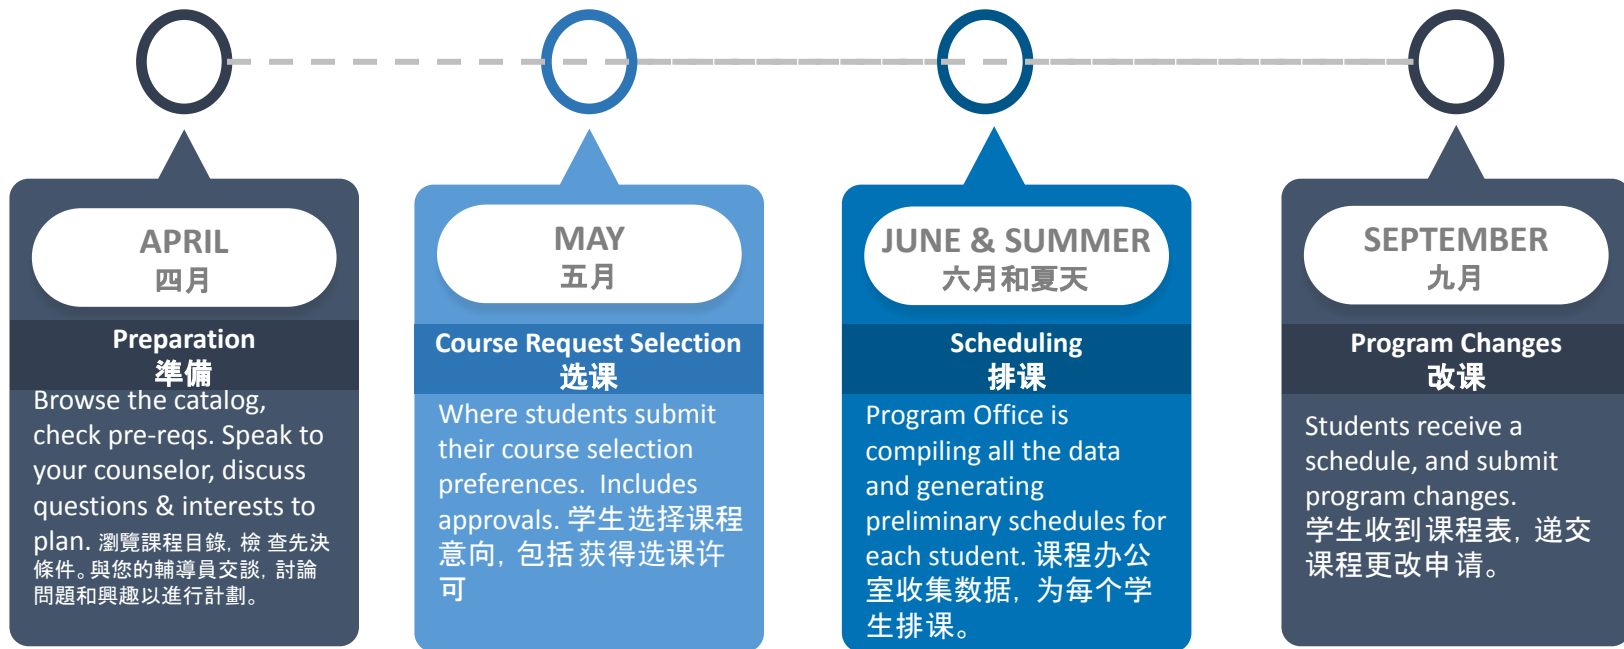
APRIL
四月

Preparation
準備

Browse the catalog, check pre-reqs. Speak to your counselor, discuss questions & interests to plan. 瀏覽課程目錄，檢 查先決條件。與您的輔導員交談，討論問題和興趣以進行計劃。

MAY
五月

Course Request Selection
选课

Where students submit their course selection preferences. Includes approvals. 学生选择课程意向，包括获得选课许可

JUNE & SUMMER
六月和夏天

Scheduling
排课

Program Office is compiling all the data and generating preliminary schedules for each student. 课程办公室收集数据，为每个学生排课。

SEPTEMBER
九月

Program Changes
改课

Students receive a schedule, and submit program changes. 学生收到课程表，递交课程更改申请。